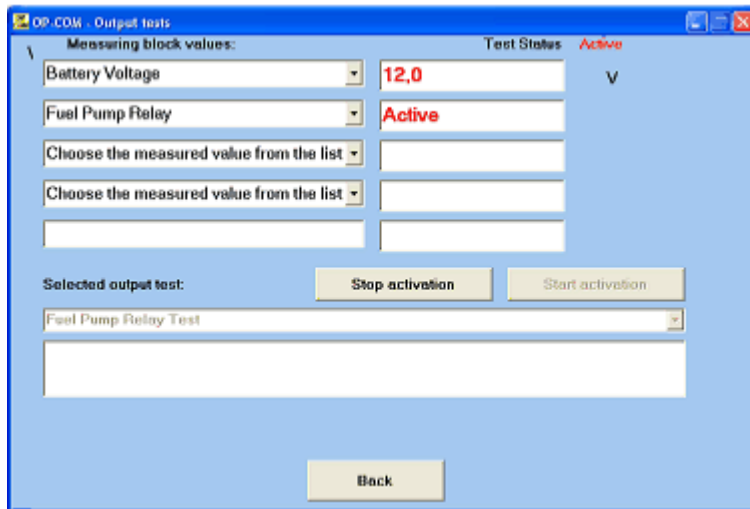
OP-COM - Output tests

\ Measuring block values:

Test Status Active

Battery Voltage

12,0

V

Fuel Pump Relay

Active

Choose the measured value from the list

Choose the measured value from the list

Selected output test:

Stop activation

Start activation

Fuel Pump Relay Test

Back